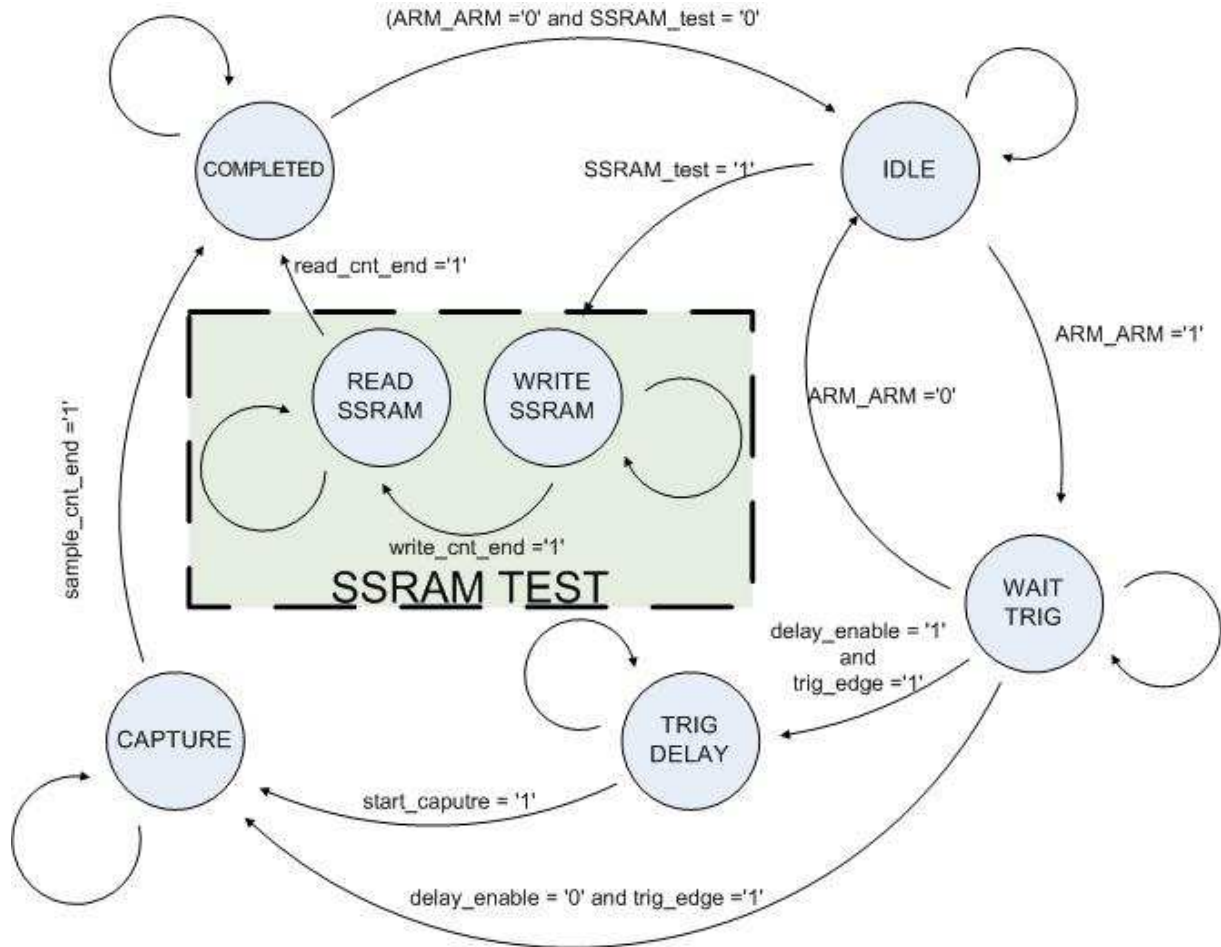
(ARM_ARM ='0' and SSRAM_test = '0'

COMPLETED

IDLE

SSRAM_test = '1'

read_cnt_end ='1'

ARM_ARM ='1'

READ SSRAM

WRITE SSRAM

ARM_ARM ='0'

sample_cnt_end ='1'

write_cnt_end ='1'

SSRAM TEST

WAIT TRIG

delay_enable = '1' and trig_edge ='1'

CAPTURE

TRIG DELAY

start_caputre = '1'

delay_enable = '0' and trig_edge ='1'